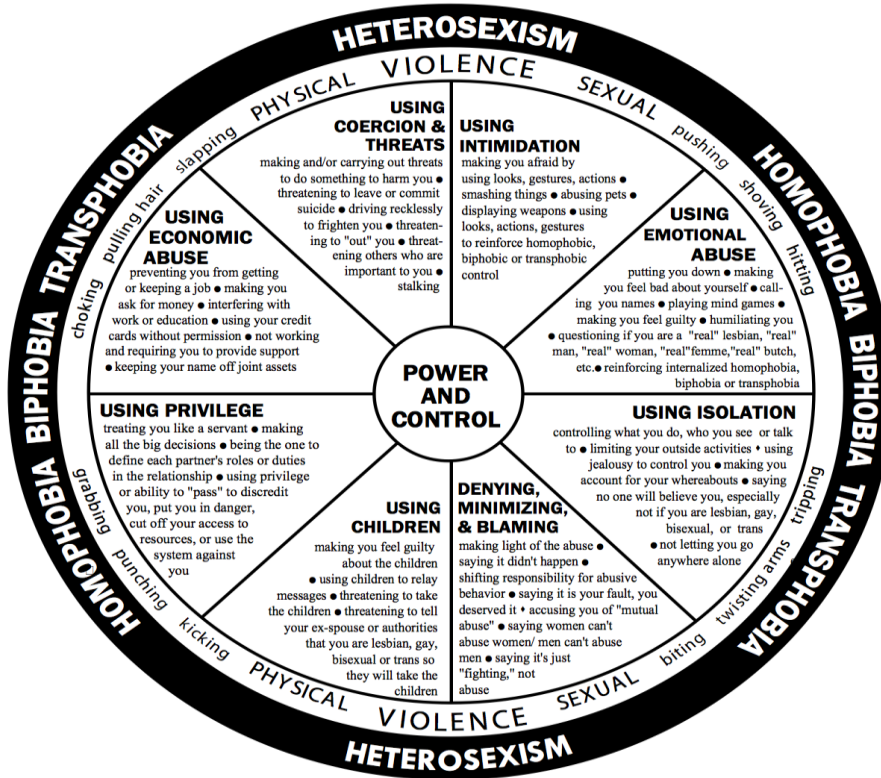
HETEROSEXISM

HOMOPHOBIA BIPHOBIA TRANSPHOBIA

HETEROSEXISM

HOMOPHOBIA BIPHOBIA TRANSPHOBIA

PHYSICAL VIOLENCE SEXUAL

pushing shoving hitting

slapping pulling hair choking

USING COERCION & THREATS
making and/or carrying out threats to do something to harm you ● threatening to leave or commit suicide ● driving recklessly to frighten you ● threatening to "out" you ● threatening others who are important to you ● stalking

USING INTIMIDATION
making you afraid by using looks, gestures, actions ● smashing things ● abusing pets ● displaying weapons ● using looks, actions, gestures to reinforce homophobic, biphobic or transphobic control

USING EMOTIONAL ABUSE
putting you down ● making you feel bad about yourself ● calling you names ● playing mind games ● making you feel guilty ● humiliating you ● questioning if you are a "real" lesbian, "real" man, "real" woman, "real"femme,"real" butch, etc.● reinforcing internalized homophobia, biphobia or transphobia

USING ECONOMIC ABUSE
preventing you from getting or keeping a job ● making you ask for money ● interfering with work or education ● using your credit cards without permission ● not working and requiring you to provide support ● keeping your name off joint assets

POWER AND CONTROL

USING PRIVILEGE
treating you like a servant ● making all the big decisions ● being the one to define each partner's roles or duties in the relationship ● using privilege or ability to "pass" to discredit you, put you in danger, cut off your access to resources, or use the system against you

USING ISOLATION
controlling what you do, who you see or talk to ● limiting your outside activities ♦ using jealousy to control you ● making you account for your whereabouts ● saying no one will believe you, especially not if you are lesbian, gay, bisexual, or trans ● not letting you go anywhere alone

USING CHILDREN
making you feel guilty about the children ● using children to relay messages ● threatening to take the children ● threatening to tell your ex-spouse or authorities that you are lesbian, gay, bisexual or trans so they will take the children

DENYING, MINIMIZING, & BLAMING
making light of the abuse ● saying it didn't happen ● shifting responsibility for abusive behavior ● saying it is your fault, you deserved it ♦ accusing you of "mutual abuse" ● saying women can't abuse women/ men can't abuse men ● saying it's just "fighting," not abuse

grabbing punching kicking

tripping twisting arms biting

PHYSICAL VIOLENCE SEXUAL